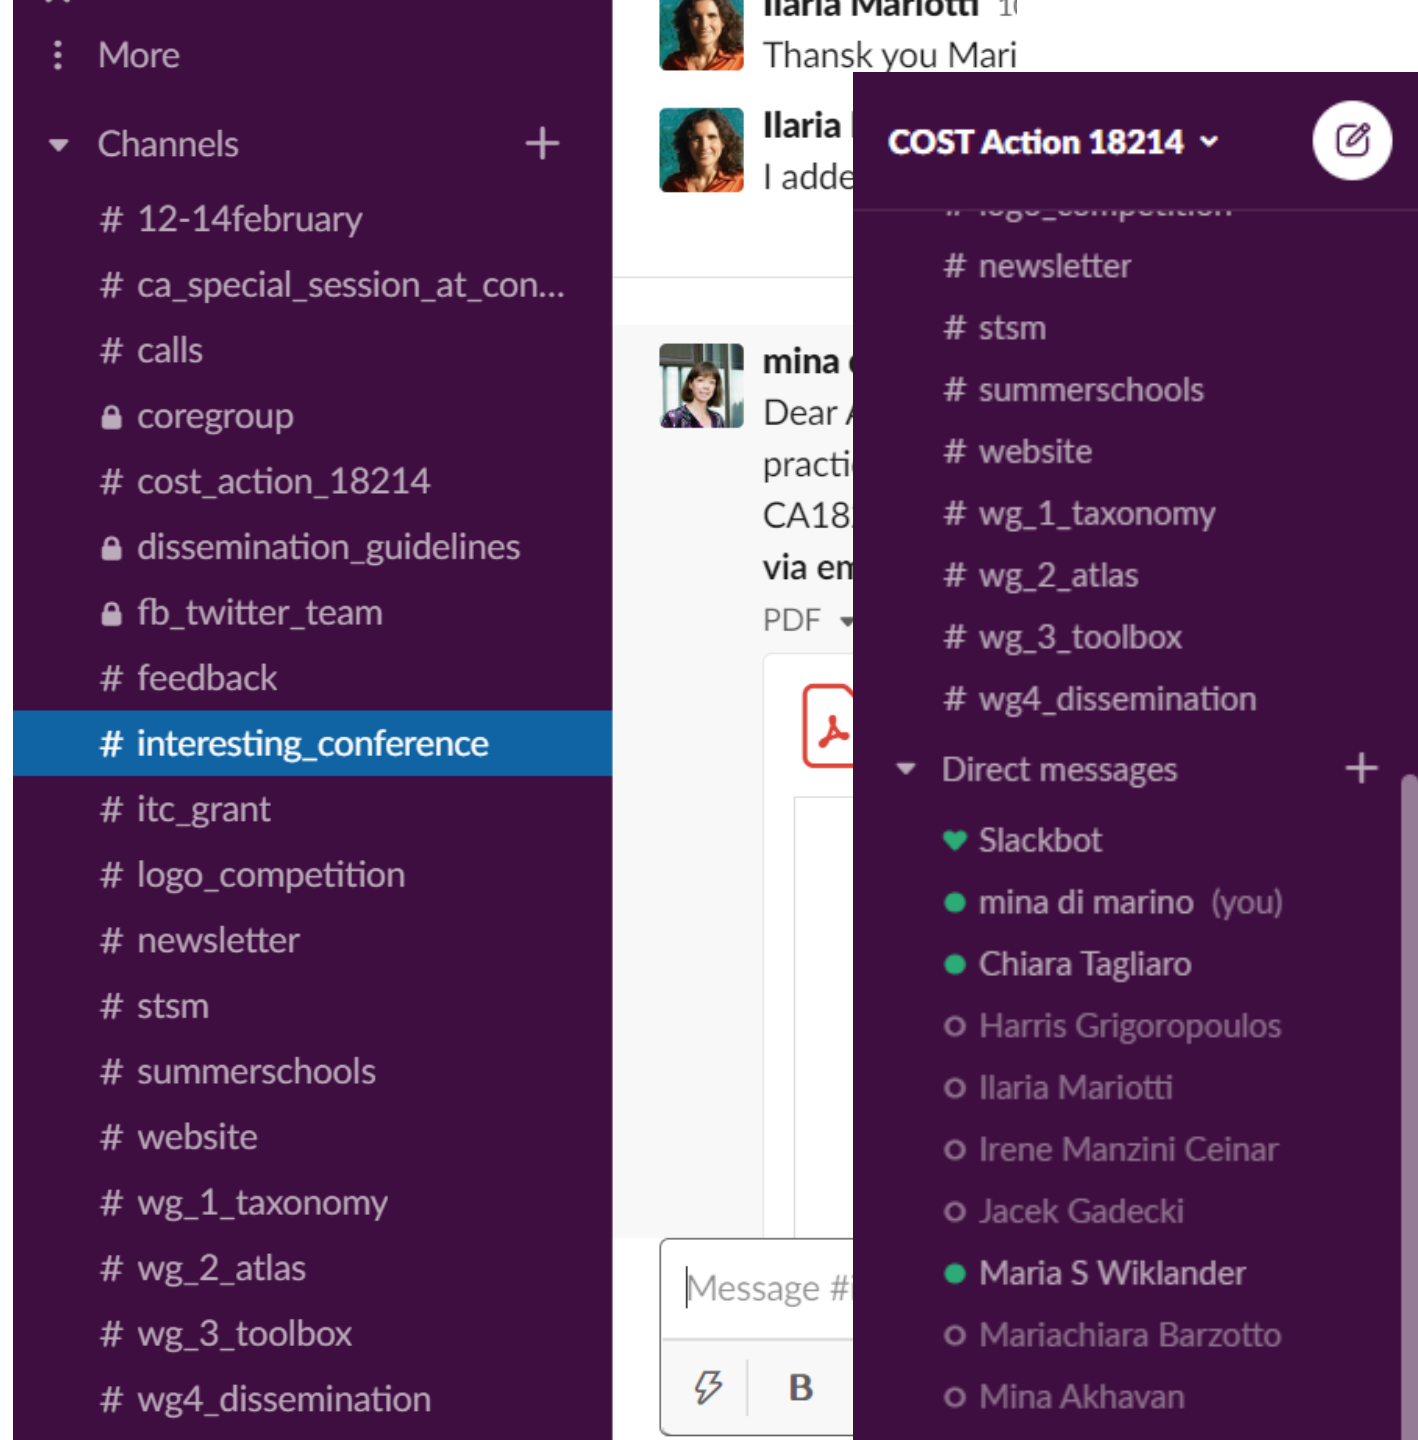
More

Channels +

# 12-14february
# ca_special_session_at_con...
# calls
coregroup
# cost_action_18214
dissemination_guidelines
fb_twitter_team
# feedback
# interesting_conference
# itc_grant
# logo_competition
# newsletter
# stsm
# summerschools
# website
# wg_1_taxonomy
# wg_2_atlas
# wg_3_toolbox
# wg4_dissemination

Ilaria Mariotti 1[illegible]
Thansk you Mari

Ilaria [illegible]
I adde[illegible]

mina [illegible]
Dear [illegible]
practi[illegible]
CA18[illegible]
via em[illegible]
PDF

Message #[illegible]

B

COST Action 18214

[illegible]
# newsletter
# stsm
# summerschools
# website
# wg_1_taxonomy
# wg_2_atlas
# wg_3_toolbox
# wg4_dissemination

Direct messages +

Slackbot
mina di marino (you)
Chiara Tagliaro
Harris Grigoropoulos
Ilaria Mariotti
Irene Manzini Ceinar
Jacek Gadecki
Maria S Wiklander
Mariachiara Barzotto
Mina Akhavan